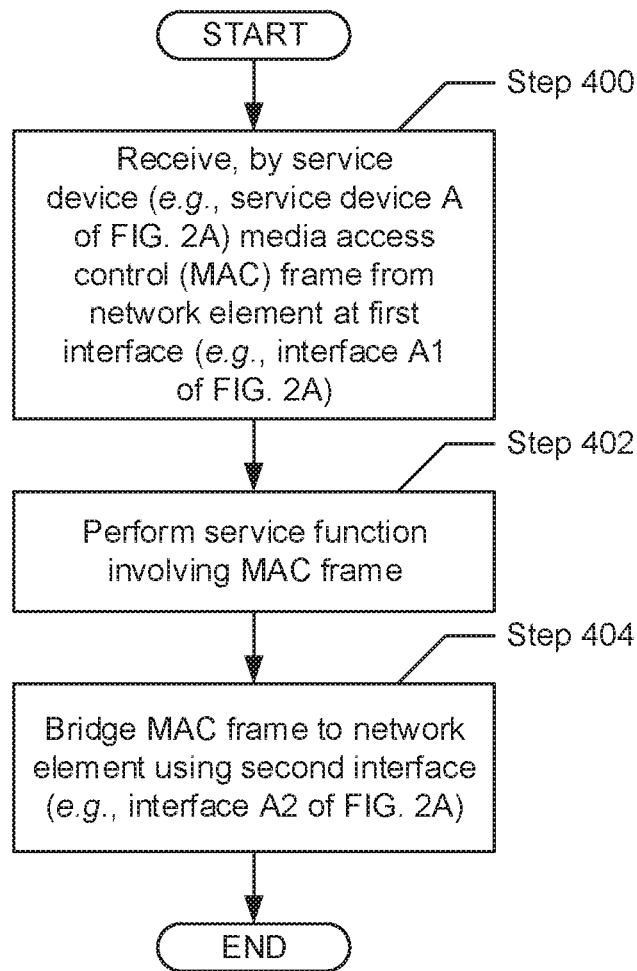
START

Step 400

Receive, by service device (*e.g.*, service device A of FIG. 2A) media access control (MAC) frame from network element at first interface (*e.g.*, interface A1 of FIG. 2A)

Step 402

Perform service function involving MAC frame

Step 404

Bridge MAC frame to network element using second interface (*e.g.*, interface A2 of FIG. 2A)

END